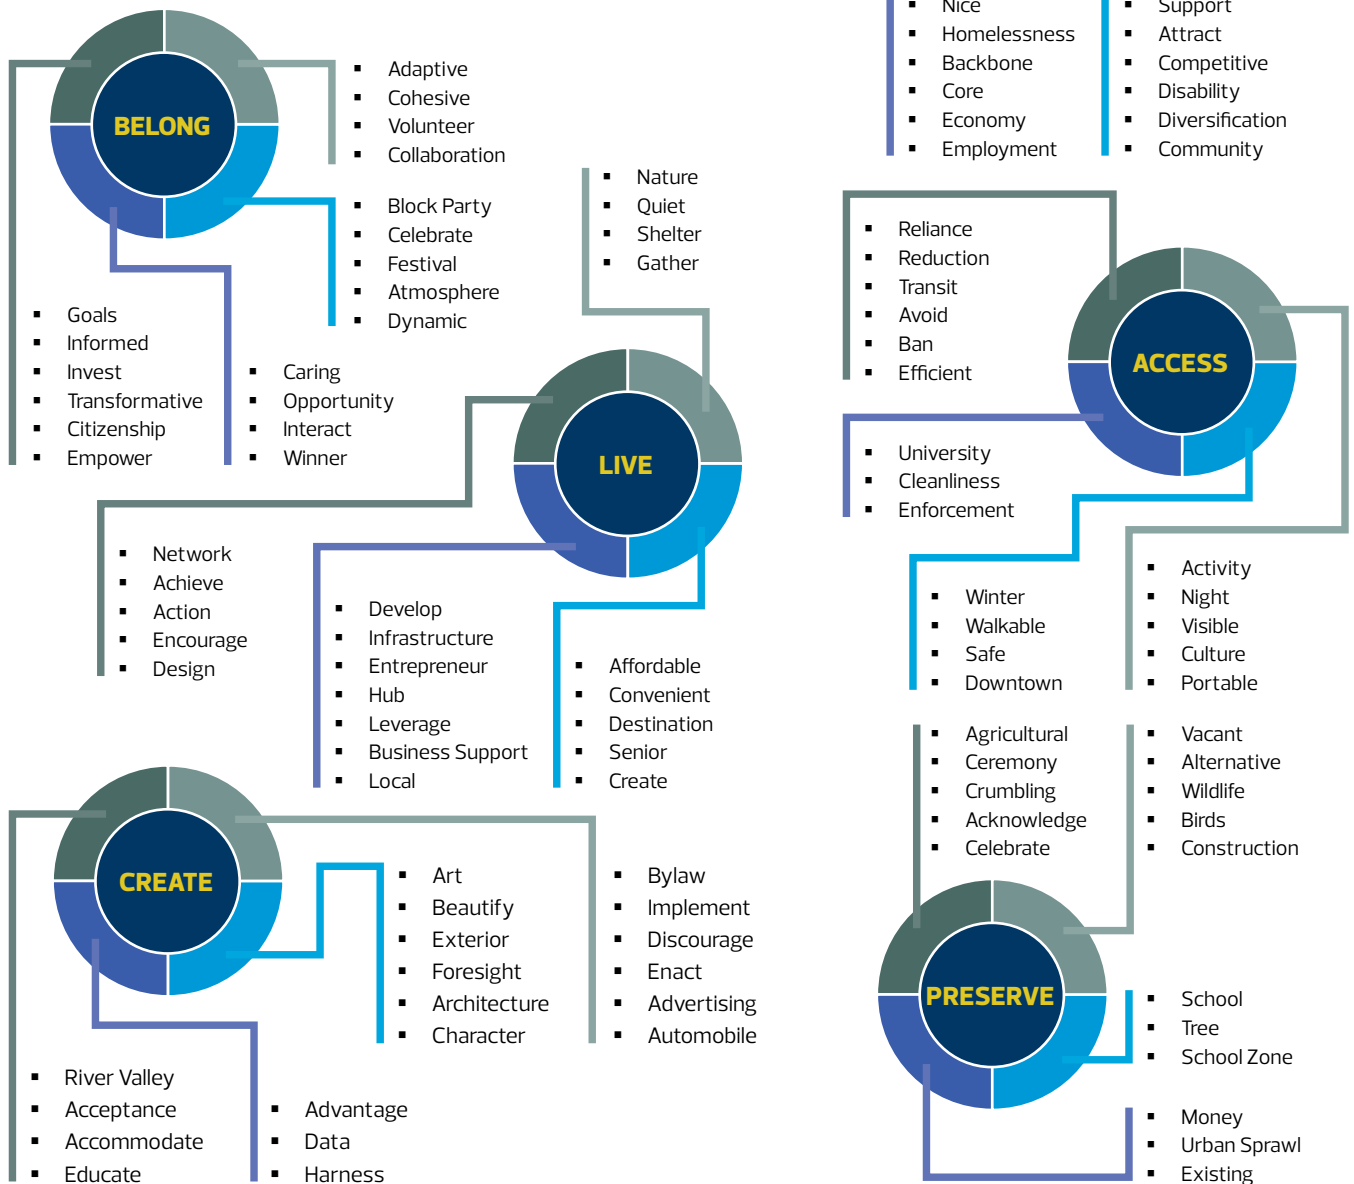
BELONG

- Adaptive
- Cohesive
- Volunteer
- Collaboration

- Block Party
- Celebrate
- Festival
- Atmosphere
- Dynamic

- Goals
- Informed
- Invest
- Transformative
- Citizenship
- Empower

- Caring
- Opportunity
- Interact
- Winner

- Nice
- Homelessness
- Backbone
- Core
- Economy
- Employment

- Support
- Attract
- Competitive
- Disability
- Diversification
- Community

- Nature
- Quiet
- Shelter
- Gather

LIVE

- Network
- Achieve
- Action
- Encourage
- Design

- Develop
- Infrastructure
- Entrepreneur
- Hub
- Leverage
- Business Support
- Local

- Affordable
- Convenient
- Destination
- Senior
- Create

- Reliance
- Reduction
- Transit
- Avoid
- Ban
- Efficient

ACCESS

- University
- Cleanliness
- Enforcement

- Winter
- Walkable
- Safe
- Downtown

- Activity
- Night
- Visible
- Culture
- Portable

- Agricultural
- Ceremony
- Crumbling
- Acknowledge
- Celebrate

- Vacant
- Alternative
- Wildlife
- Birds
- Construction

CREATE

- Art
- Beautify
- Exterior
- Foresight
- Architecture
- Character

- Bylaw
- Implement
- Discourage
- Enact
- Advertising
- Automobile

PRESERVE

- School
- Tree
- School Zone

- River Valley
- Acceptance
- Accommodate
- Educate

- Advantage
- Data
- Harness

- Money
- Urban Sprawl
- Existing